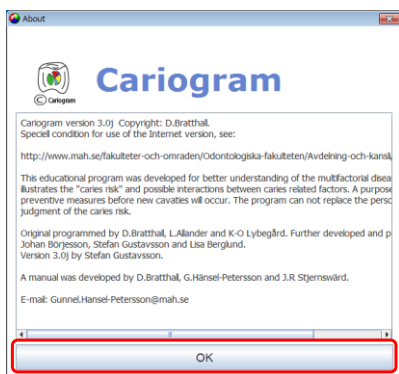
About

Cariogram

© Cariogram

Cariogram version 3.0j Copyright: D.Bratthall.
Speciell condition for use of the Internet version, see:

http://www.mah.se/fakulteter-och-omraden/Odontologiska-fakulteten/Avdelning-och-kansl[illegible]

This educational program was developed for better understanding of the multifactorial disea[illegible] illustrates the "caries risk" and possible interactions between caries related factors. A purpose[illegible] preventive measures before new cavaties will occur. The program can not replace the pers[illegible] judgment of the caries risk.

Original programmed by D.Bratthall, L.Allander and K-O Lybegård. Further developed and p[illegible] Johan Börjesson, Stefan Gustavsson and Lisa Berglund.
Version 3.0j by Stefan Gustavsson.

A manual was developed by D.Bratthall, G.Hänsel-Petersson and J.R Stjernswärd.

E-mail: Gunnel.Hansel-Petersson@mah.se

OK